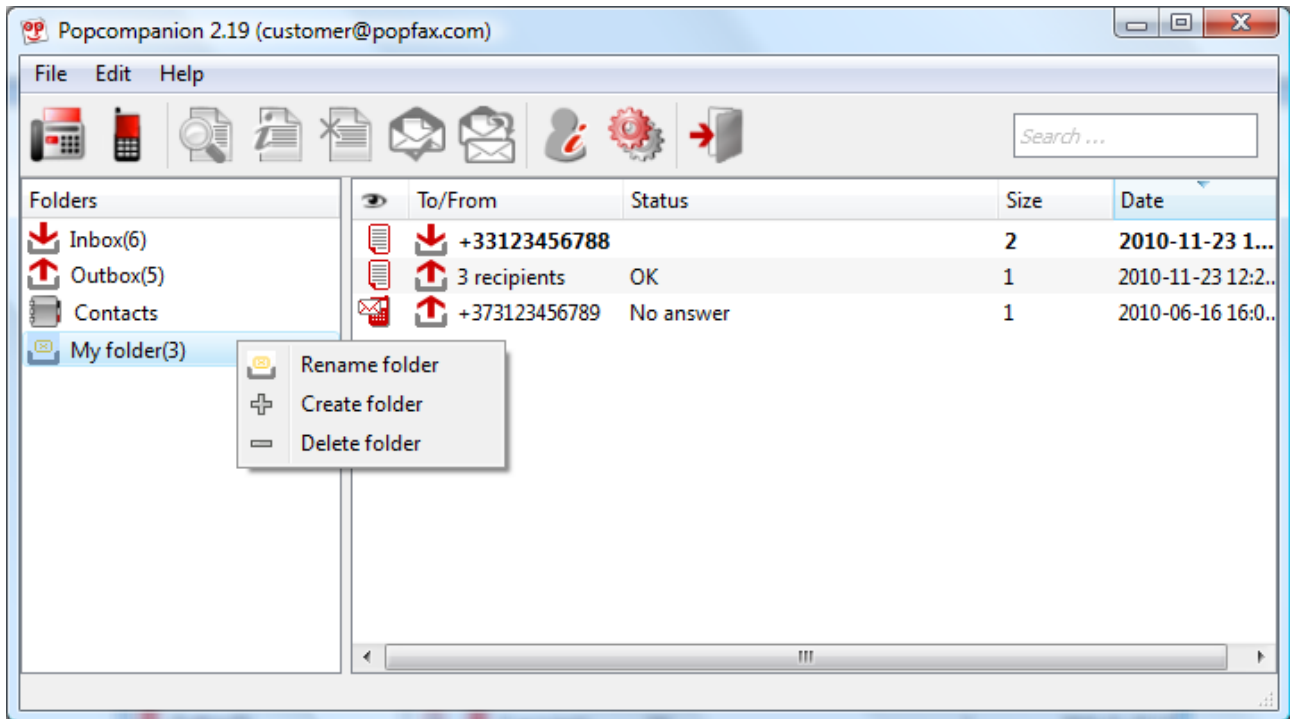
Popcompanion 2.19 (customer@popfax.com)

File Edit Help

Search ...

Folders

Inbox(6)
Outbox(5)
Contacts
My folder(3)

Rename folder
Create folder
Delete folder

| | To/From | Status | Size | Date |
|---|---|---|---|---|
| | +33123456788 | | 2 | 2010-11-23 1... |
| | 3 recipients | OK | 1 | 2010-11-23 12:2... |
| | +373123456789 | No answer | 1 | 2010-06-16 16:0... |